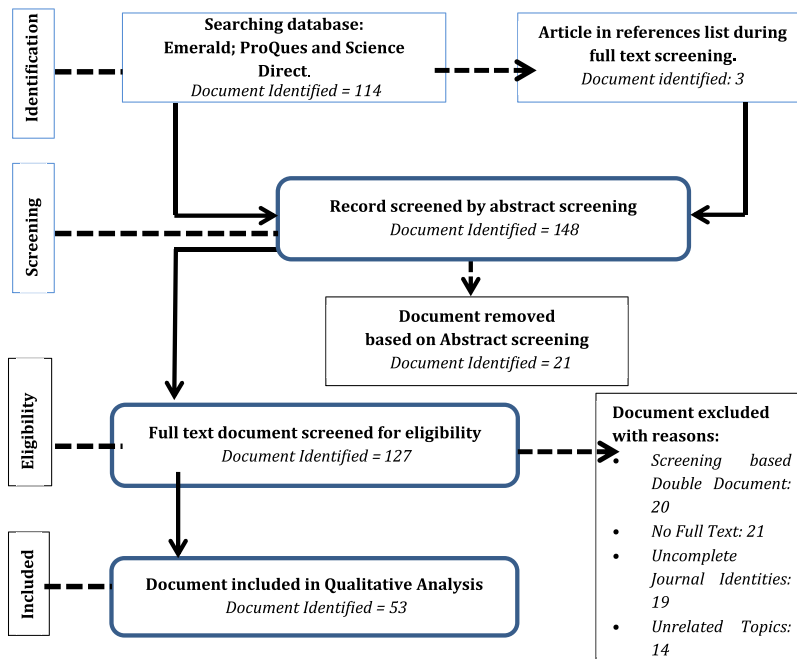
Identification

Searching database:
Emerald; ProQues and Science Direct.
Document Identified = 114

Article in references list during full text screening.
Document identified: 3

Screening

Record screened by abstract screening
Document Identified = 148

Document removed based on Abstract screening
Document Identified = 21

Eligibility

Full text document screened for eligibility
Document Identified = 127

Document excluded with reasons:
- Screening based Double Document: 20
- No Full Text: 21
- Uncomplete Journal Identities: 19
- Unrelated Topics: 14

Included

Document included in Qualitative Analysis
Document Identified = 53